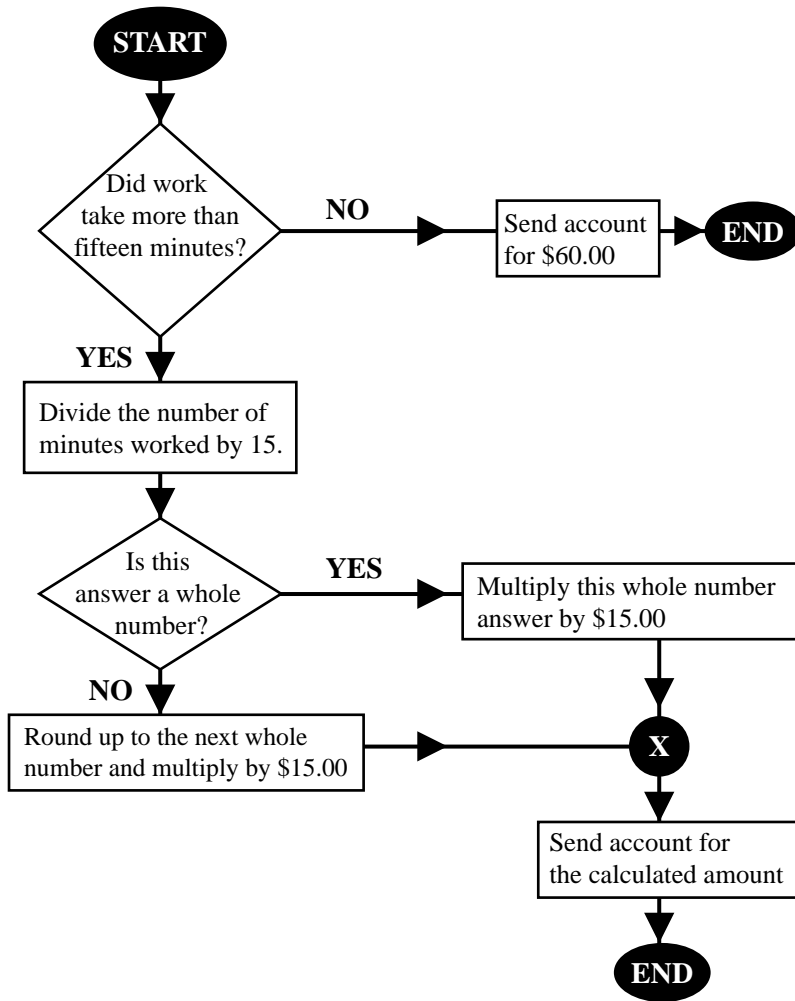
START

Did work take more than fifteen minutes?

NO

Send account for \$60.00

END

YES

Divide the number of minutes worked by 15.

Is this answer a whole number?

YES

Multiply this whole number answer by \$15.00

NO

Round up to the next whole number and multiply by \$15.00

X

Send account for the calculated amount

END